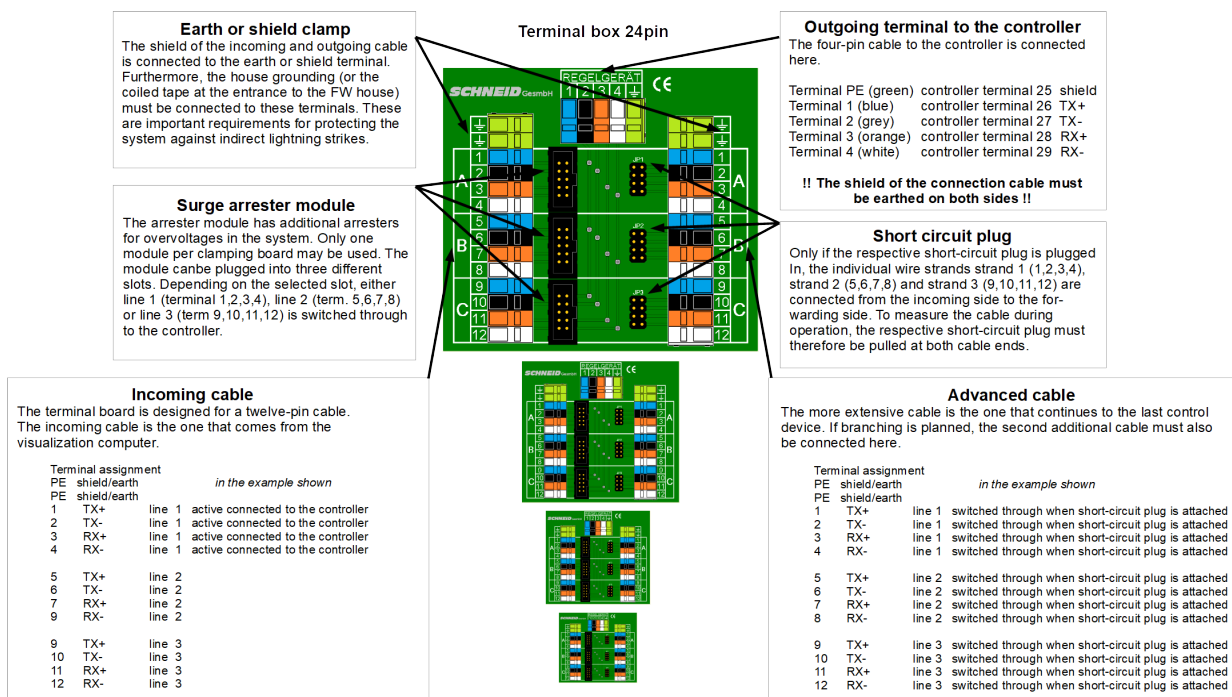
Earth or shield clamp
The shield of the incoming and outgoing cable is connected to the earth or shield terminal. Furthermore, the house grounding (or the coiled tape at the entrance to the FW house) must be connected to these terminals. These are important requirements for protecting the system against indirect lightning strikes.

Terminal box 24pin

Outgoing terminal to the controller
The four-pin cable to the controller is connected here.

Terminal PE (green) controller terminal 25 shield
Terminal 1 (blue) controller terminal 26 TX+
Terminal 2 (grey) controller terminal 27 TX-
Terminal 3 (orange) controller terminal 28 RX+
Terminal 4 (white) controller terminal 29 RX-

!! The shield of the connection cable must be earthed on both sides !!

SCHNEID GesmbH
REGELGERÄT
1 2 3 4
CE
JP1
JP2
JP3
A
B
C
1
2
3
4
5
6
7
8
9
10
11
12

Surge arrester module
The arrester module has additional arresters for overvoltages in the system. Only one module per clamping board may be used. The module canbe plugged into three different slots. Depending on the selected slot, either line 1 (terminal 1,2,3,4), line 2 (term. 5,6,7,8) or line 3 (term 9,10,11,12) is switched through to the controller.

Short circuit plug
Only if the respective short-circuit plug is plugged In, the individual wire strands strand 1 (1,2,3,4), strand 2 (5,6,7,8) and strand 3 (9,10,11,12) are connected from the incoming side to the forwarding side. To measure the cable during operation, the respective short-circuit plug must therefore be pulled at both cable ends.

Incoming cable
The terminal board is designed for a twelve-pin cable. The incoming cable is the one that comes from the visualization computer.

Terminal assignment
PE shield/earth in the example shown
PE shield/earth
1 TX+ line 1 active connected to the controller
2 TX- line 1 active connected to the controller
3 RX+ line 1 active connected to the controller
4 RX- line 1 active connected to the controller

5 TX+ line 2
6 TX- line 2
7 RX+ line 2
9 RX- line 2

9 TX+ line 3
10 TX- line 3
11 RX+ line 3
12 RX- line 3

Advanced cable
The more extensive cable is the one that continues to the last control device. If branching is planned, the second additional cable must also be connected here.

Terminal assignment
PE shield/earth in the example shown
PE shield/earth
1 TX+ line 1 switched through when short-circuit plug is attached
2 TX- line 1 switched through when short-circuit plug is attached
3 RX+ line 1 switched through when short-circuit plug is attached
4 RX- line 1 switched through when short-circuit plug is attached

5 TX+ line 2 switched through when short-circuit plug is attached
6 TX- line 2 switched through when short-circuit plug is attached
7 RX+ line 2 switched through when short-circuit plug is attached
8 RX- line 2 switched through when short-circuit plug is attached

9 TX+ line 3 switched through when short-circuit plug is attached
10 TX- line 3 switched through when short-circuit plug is attached
11 RX+ line 3 switched through when short-circuit plug is attached
12 RX- line 3 switched through when short-circuit plug is attached